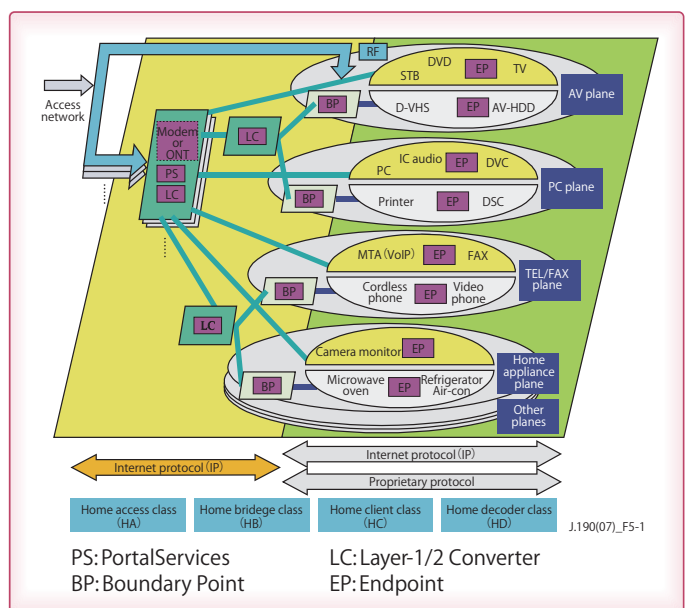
Access network

RF

Modem or ONT

PS

LC

LC

BP

DVD

STB

EP

TV

D-VHS

EP

AV-HDD

AV plane

BP

IC audio

EP

DVC

PC

Printer

EP

DSC

PC plane

BP

MTA (VoIP)

EP

FAX

Cordless phone

EP

Video phone

TEL/FAX plane

LC

BP

Camera monitor

EP

Microwave oven

EP

Refrigerator Air-con

Home appliance plane

Other planes

Internet protocol (IP)

Internet protocol (IP)

Proprietary protocol

| Home access class (HA) | Home bridege class (HB) | Home client class (HC) | Home decoder class (HD) |
|---|---|---|---|

J.190(07)_F5-1

PS: PortalServices
BP: Boundary Point

LC: Layer-1/2 Converter
EP: Endpoint